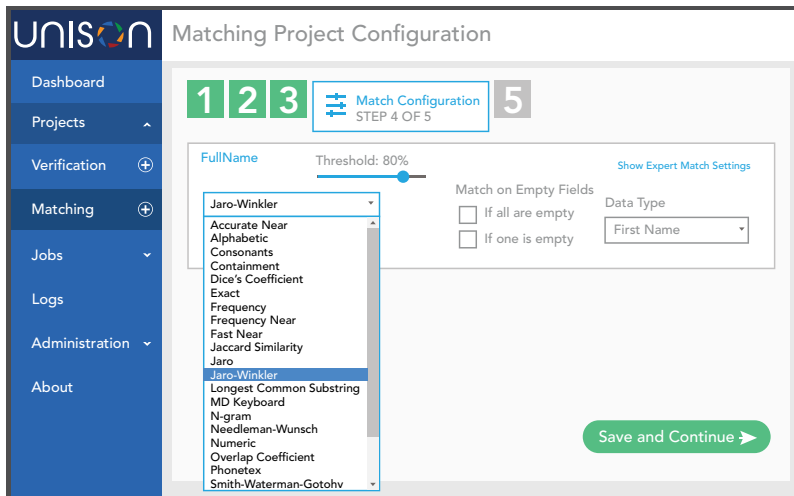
UNISON

Matching Project Configuration

Dashboard
Projects
Verification
Matching
Jobs
Logs
Administration
About

1 2 3 Match Configuration STEP 4 OF 5 5

FullName
Threshold: 80%
Show Expert Match Settings

Jaro-Winkler
Accurate Near
Alphabetic
Consonants
Containment
Dice's Coefficient
Exact
Frequency
Frequency Near
Fast Near
Jaccard Similarity
Jaro
Jaro-Winkler
Longest Common Substring
MD Keyboard
N-gram
Needleman-Wunsch
Numeric
Overlap Coefficient
Phonetex
Smith-Waterman-Gotohy

Match on Empty Fields
If all are empty
If one is empty

Data Type
First Name

Save and Continue